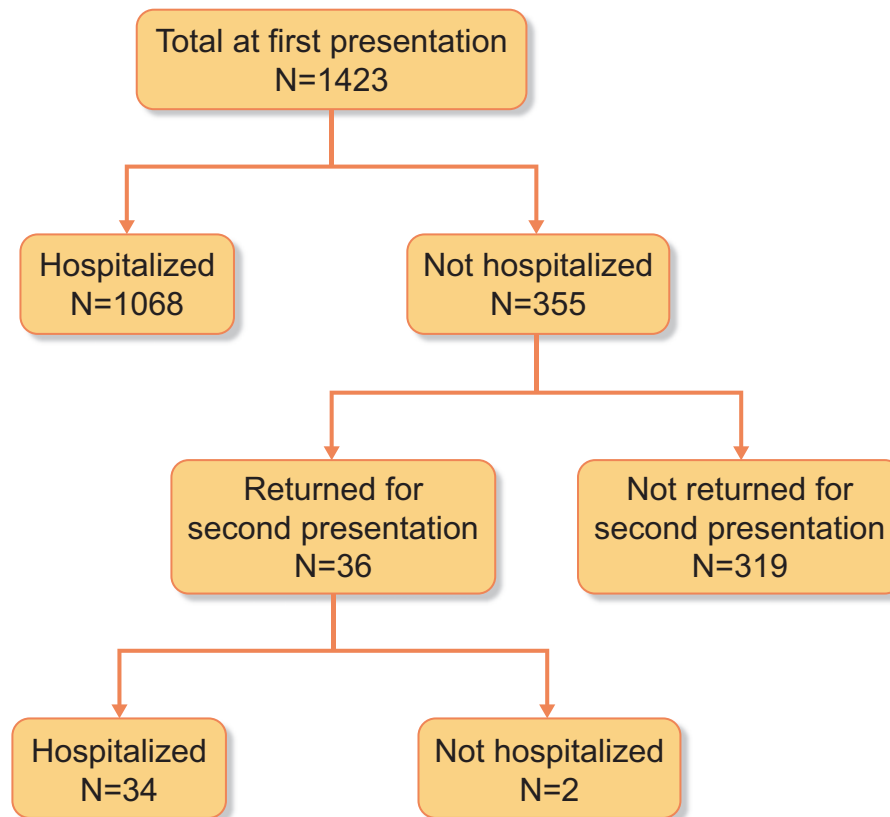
Total at first presentation
N=1423

Hospitalized
N=1068

Not hospitalized
N=355

Returned for second presentation
N=36

Not returned for second presentation
N=319

Hospitalized
N=34

Not hospitalized
N=2